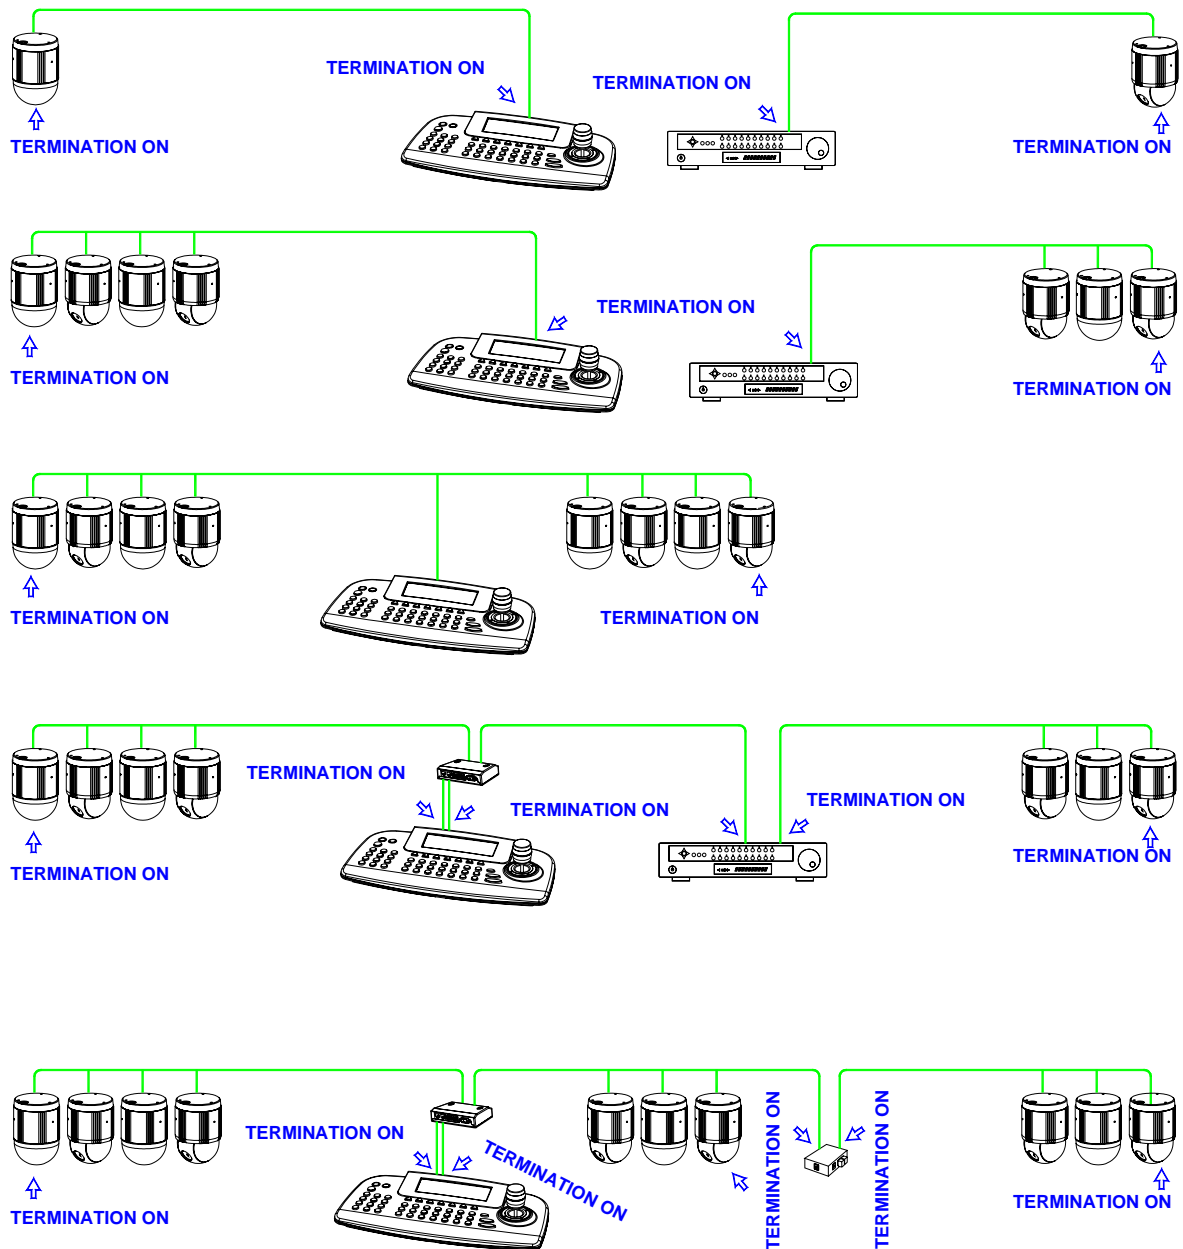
TERMINATION ON

TERMINATION ON

TERMINATION ON

TERMINATION ON

TERMINATION ON

TERMINATION ON

TERMINATION ON

TERMINATION ON

TERMINATION ON

TERMINATION ON

TERMINATION ON

TERMINATION ON

TERMINATION ON

TERMINATION ON

TERMINATION ON

TERMINATION ON

TERMINATION ON

TERMINATION ON

TERMINATION ON

TERMINATION ON

TERMINATION ON